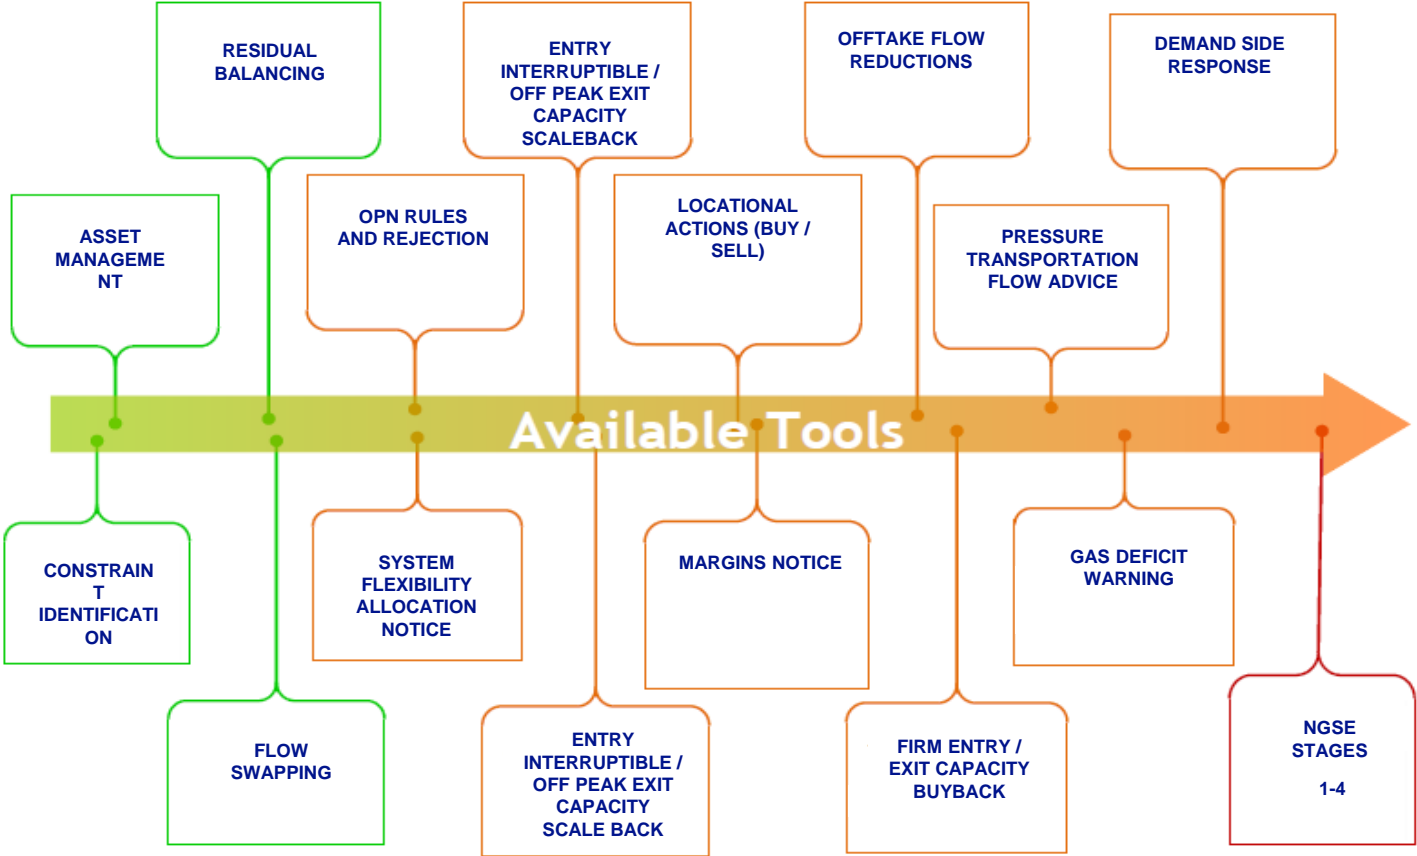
RESIDUAL BALANCING

ENTRY INTERRUPTIBLE / OFF PEAK EXIT CAPACITY SCALEBACK

OFFTAKE FLOW REDUCTIONS

DEMAND SIDE RESPONSE

ASSET MANAGEME NT

OPN RULES AND REJECTION

LOCATIONAL ACTIONS (BUY / SELL)

PRESSURE TRANSPORTATION FLOW ADVICE

Available Tools

CONSTRAIN T IDENTIFICATI ON

SYSTEM FLEXIBILITY ALLOCATION NOTICE

MARGINS NOTICE

GAS DEFICIT WARNING

FLOW SWAPPING

ENTRY INTERRUPTIBLE / OFF PEAK EXIT CAPACITY SCALE BACK

FIRM ENTRY / EXIT CAPACITY BUYBACK

NGSE STAGES 1-4